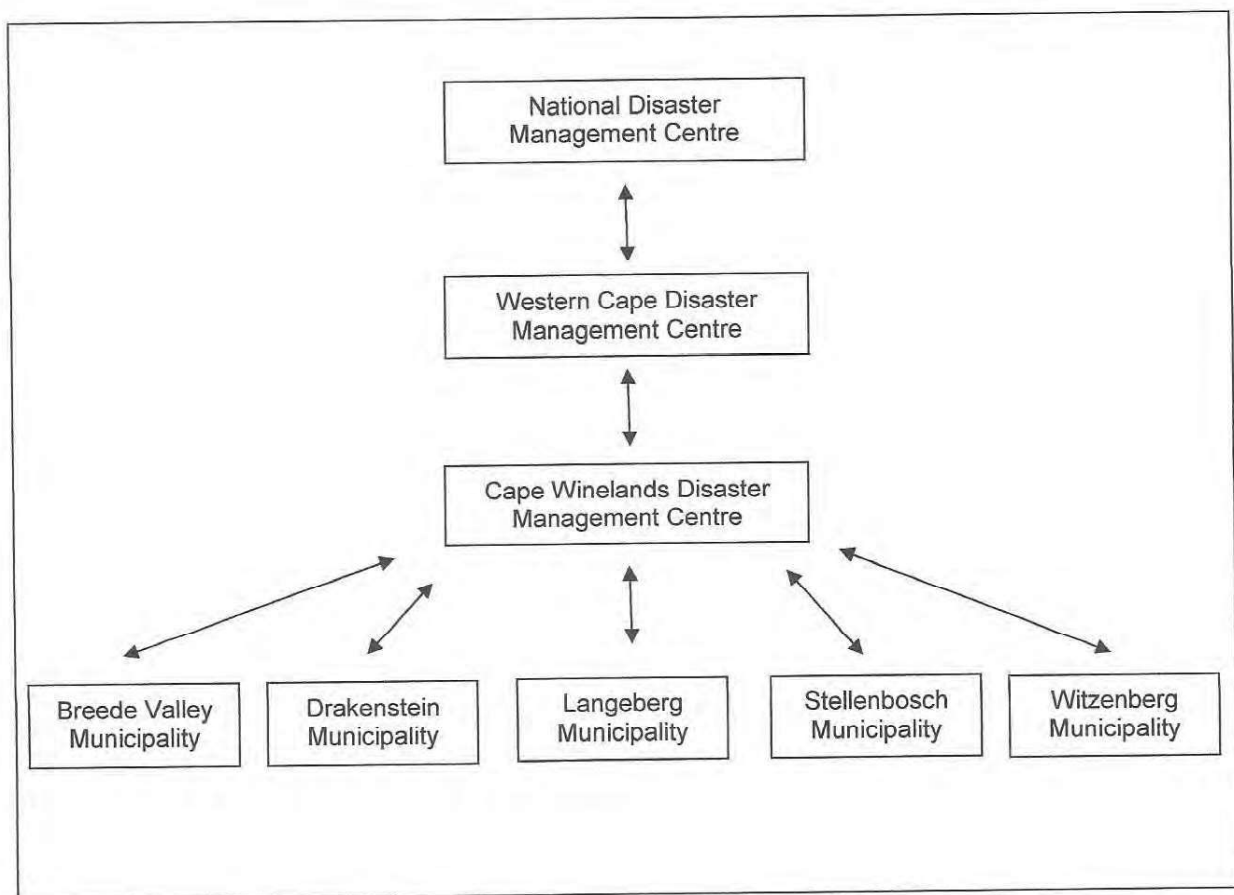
National Disaster Management Centre

Western Cape Disaster Management Centre

Cape Winelands Disaster Management Centre

Breede Valley Municipality

Drakenstein Municipality

Langeberg Municipality

Stellenbosch Municipality

Witzenberg Municipality